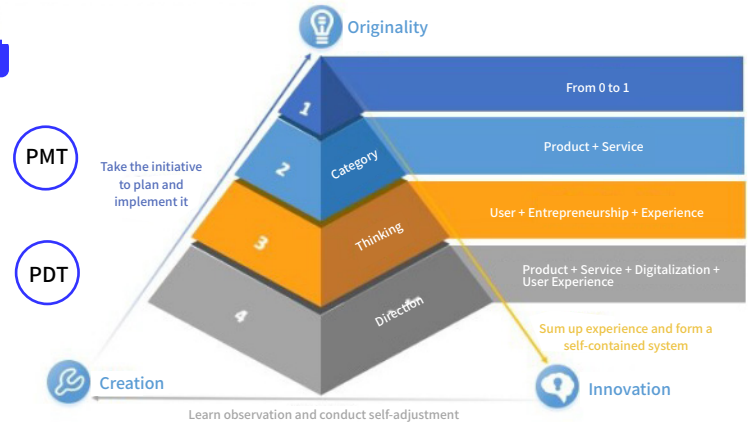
Originality

PMT

PDT

Take the initiative to plan and implement it

1

2

Category

3

Thinking

4

Direction

From 0 to 1

Product + Service

User + Entrepreneurship + Experience

Product + Service + Digitalization + User Experience

Sum up experience and form a self-contained system

Creation

Innovation

Learn observation and conduct self-adjustment